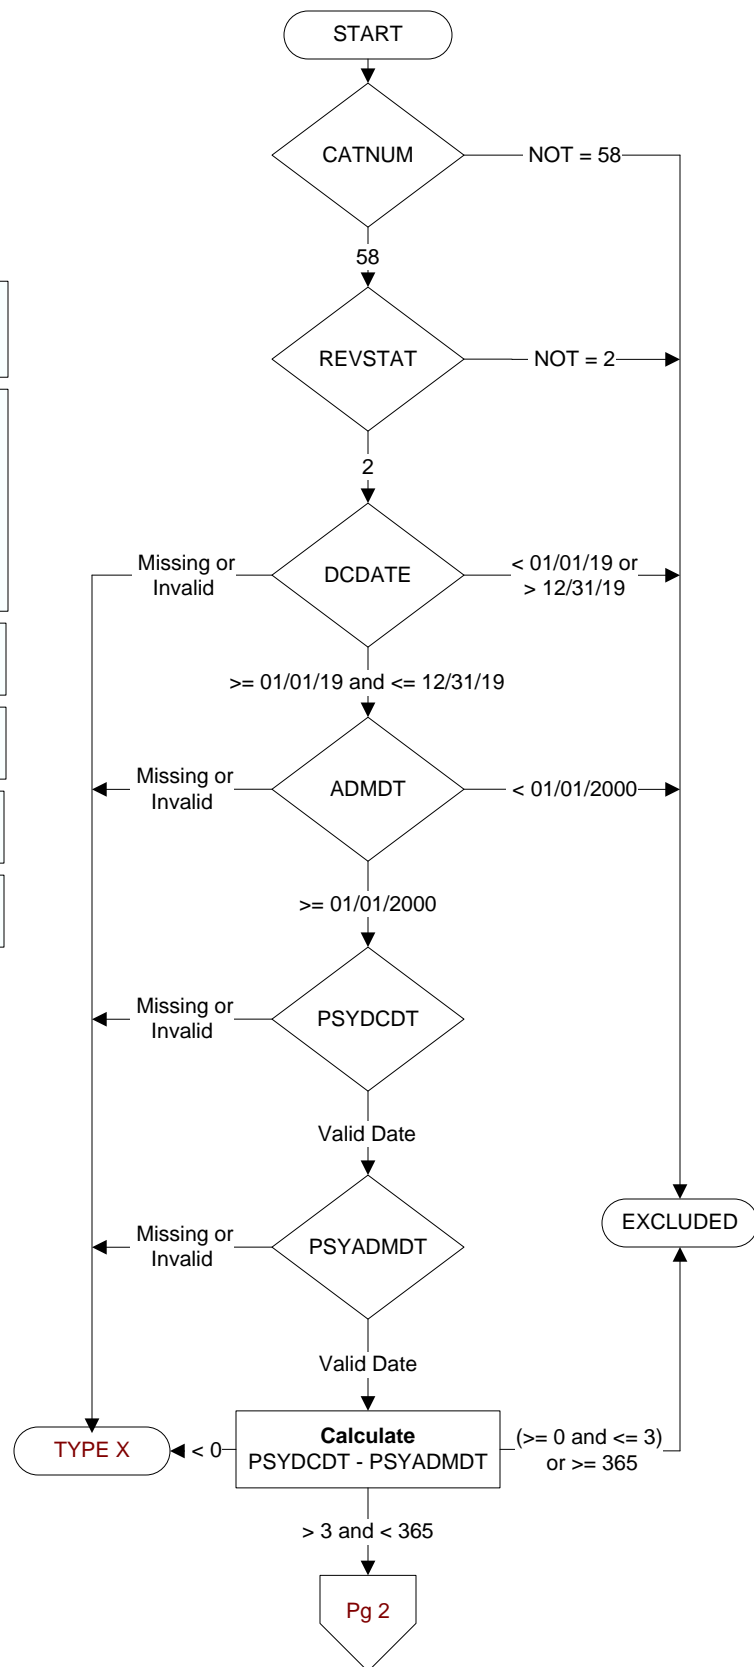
START

CATNUM

NOT = 58

58

REVSTAT

NOT = 2

2

Missing or Invalid

DCDATE

< 01/01/19 or > 12/31/19

>= 01/01/19 and <= 12/31/19

Missing or Invalid

ADMDT

< 01/01/2000

>= 01/01/2000

Missing or Invalid

PSYDCDT

Valid Date

Missing or Invalid

PSYADMDT

EXCLUDED

Valid Date

TYPE X

< 0

**Calculate**
PSYDCDT - PSYADMDT

(>= 0 and <= 3) or >= 365

> 3 and < 365

Pg 2